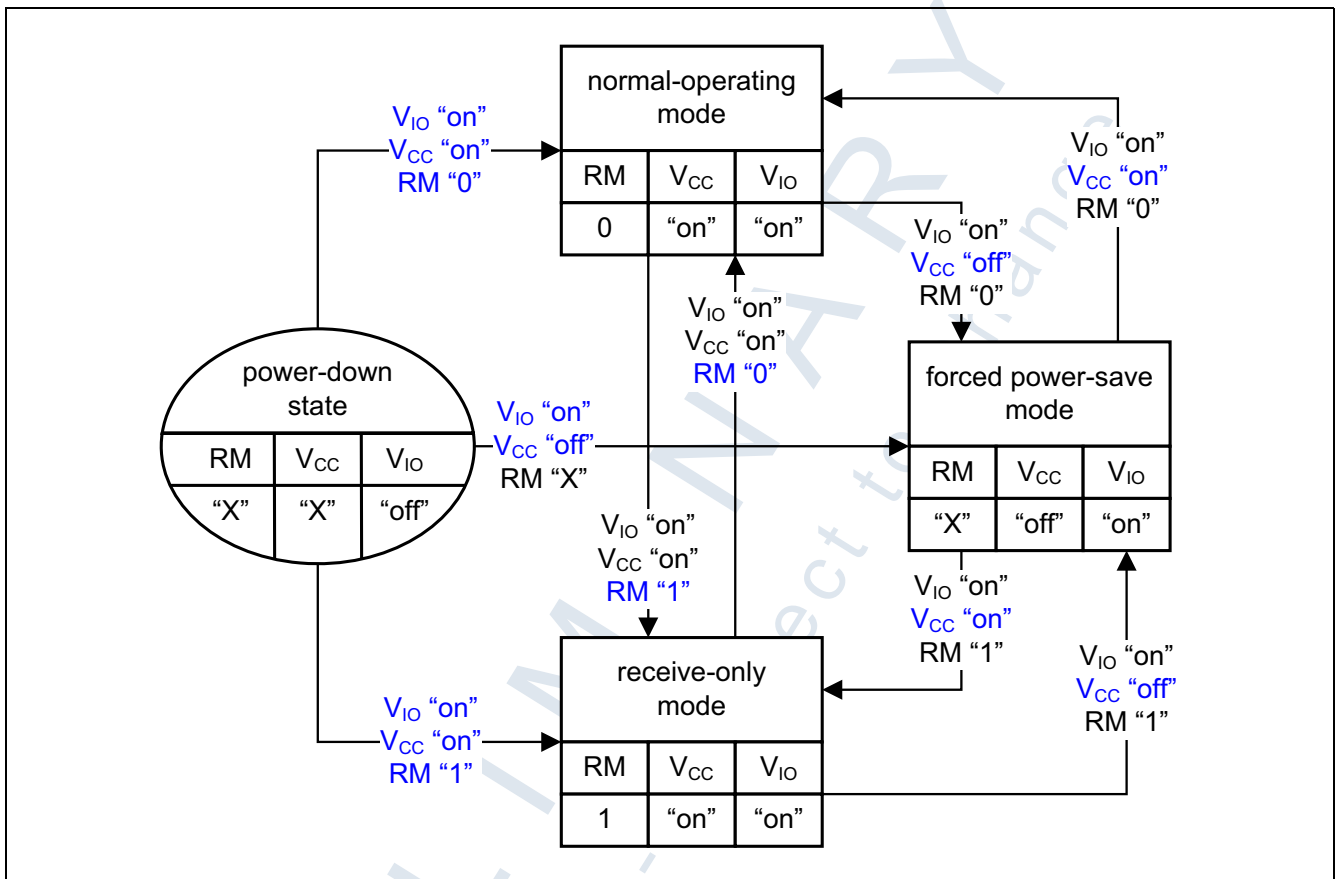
normal-operating mode

| RM | $V_{CC}$ | $V_{IO}$ |
|---|---|---|
| 0 | "on" | "on" |

$V_{IO}$ "on"
$V_{CC}$ "on"
RM "0"

$V_{IO}$ "on"
$V_{CC}$ "on"
RM "0"

$V_{IO}$ "on"
$V_{CC}$ "off"
RM "0"

$V_{IO}$ "on"
$V_{CC}$ "on"
RM "0"

power-down state

| RM | $V_{CC}$ | $V_{IO}$ |
|---|---|---|
| "X" | "X" | "off" |

$V_{IO}$ "on"
$V_{CC}$ "off"
RM "X"

forced power-save mode

| RM | $V_{CC}$ | $V_{IO}$ |
|---|---|---|
| "X" | "off" | "on" |

$V_{IO}$ "on"
$V_{CC}$ "on"
RM "1"

$V_{IO}$ "on"
$V_{CC}$ "on"
RM "1"

$V_{IO}$ "on"
$V_{CC}$ "off"
RM "1"

receive-only mode

| RM | $V_{CC}$ | $V_{IO}$ |
|---|---|---|
| 1 | "on" | "on" |

$V_{IO}$ "on"
$V_{CC}$ "on"
RM "1"